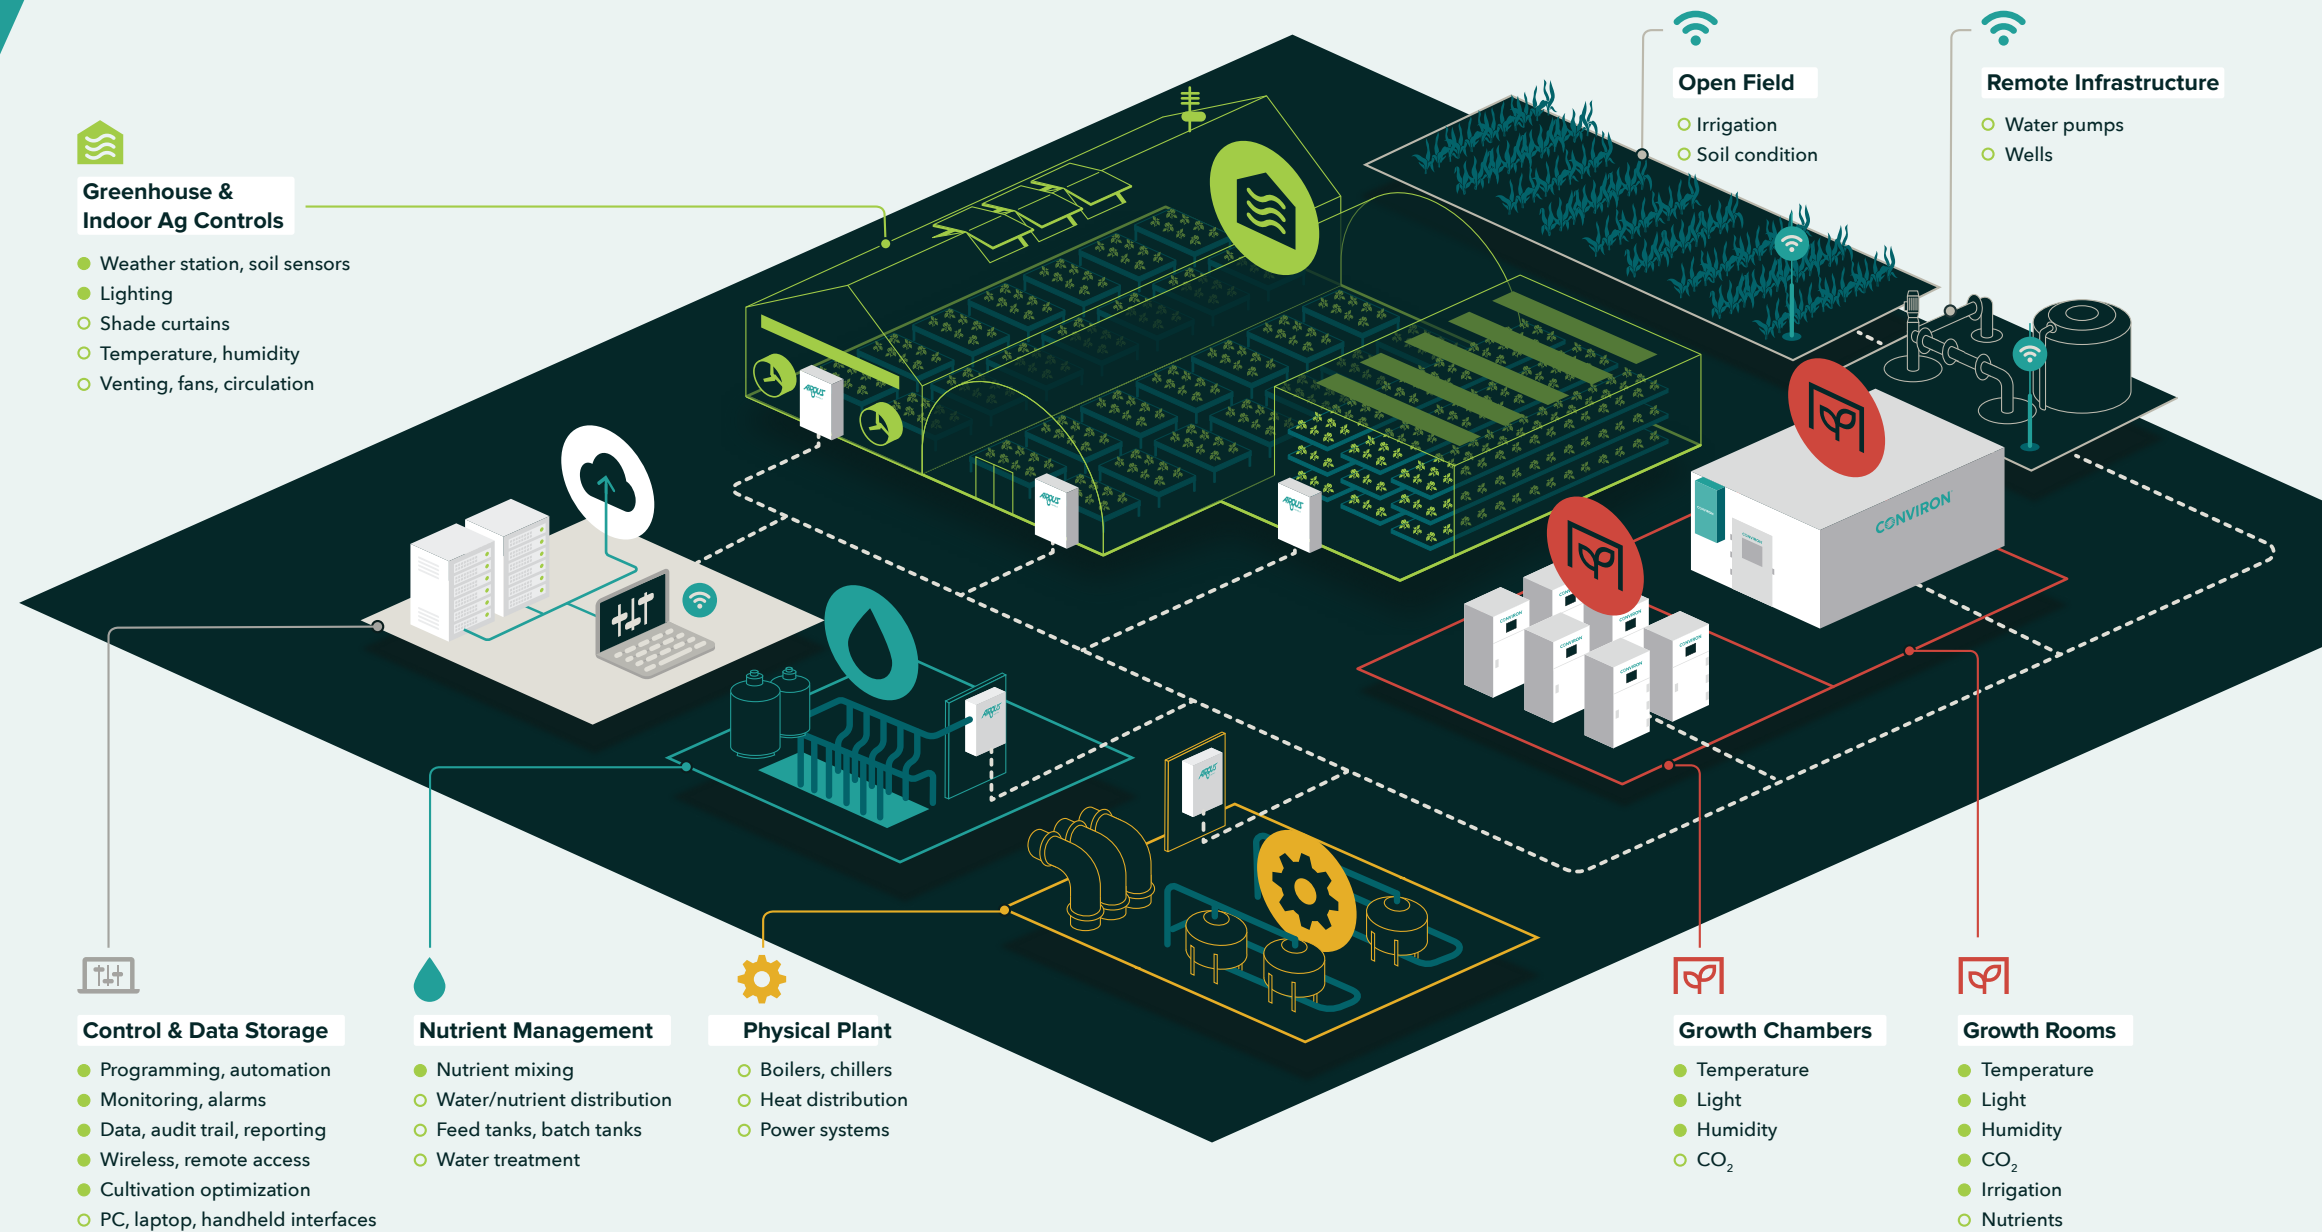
Greenhouse & Indoor Ag Controls

Weather station, soil sensors
Lighting
Shade curtains
Temperature, humidity
Venting, fans, circulation

Open Field

Irrigation
Soil condition

Remote Infrastructure

Water pumps
Wells

CONVIRON

Control & Data Storage

Programming, automation
Monitoring, alarms
Data, audit trail, reporting
Wireless, remote access
Cultivation optimization
PC, laptop, handheld interfaces

Nutrient Management

Nutrient mixing
Water/nutrient distribution
Feed tanks, batch tanks
Water treatment

Physical Plant

Boilers, chillers
Heat distribution
Power systems

Growth Chambers

Temperature
Light
Humidity
$CO_2$

Growth Rooms

Temperature
Light
Humidity
$CO_2$
Irrigation
Nutrients